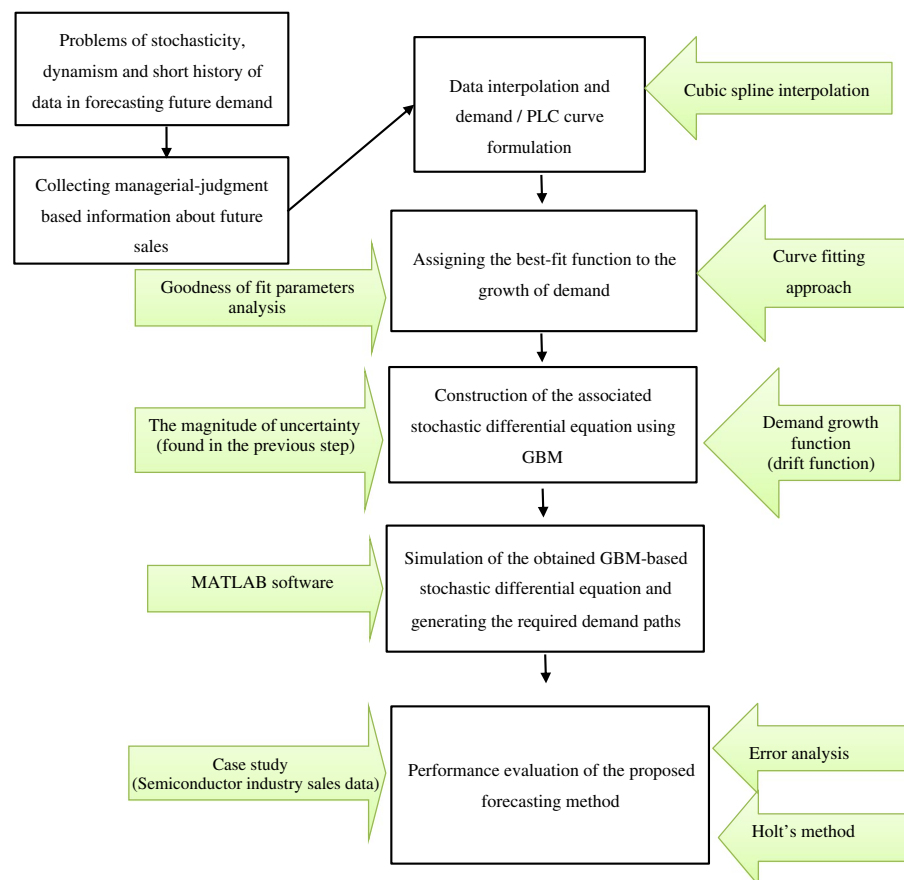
Problems of stochasticity, dynamism and short history of data in forecasting future demand

Collecting managerial-judgment based information about future sales

Data interpolation and demand / PLC curve formulation

Cubic spline interpolation

Goodness of fit parameters analysis

Assigning the best-fit function to the growth of demand

Curve fitting approach

The magnitude of uncertainty (found in the previous step)

Construction of the associated stochastic differential equation using GBM

Demand growth function (drift function)

MATLAB software

Simulation of the obtained GBM-based stochastic differential equation and generating the required demand paths

Case study (Semiconductor industry sales data)

Performance evaluation of the proposed forecasting method

Error analysis

Holt's method